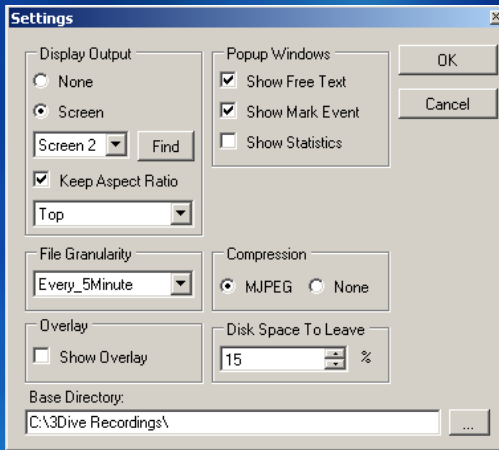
Settings

Display Output
None
Screen
Screen 2
Find
Keep Aspect Ratio
Top

Popup Windows
Show Free Text
Show Mark Event
Show Statistics

OK
Cancel

File Granularity
Every_5Minute

Compression
MJPEG
None

Overlay
Show Overlay

Disk Space To Leave
15
%

Base Directory:
C:\3Dive Recordings\
...